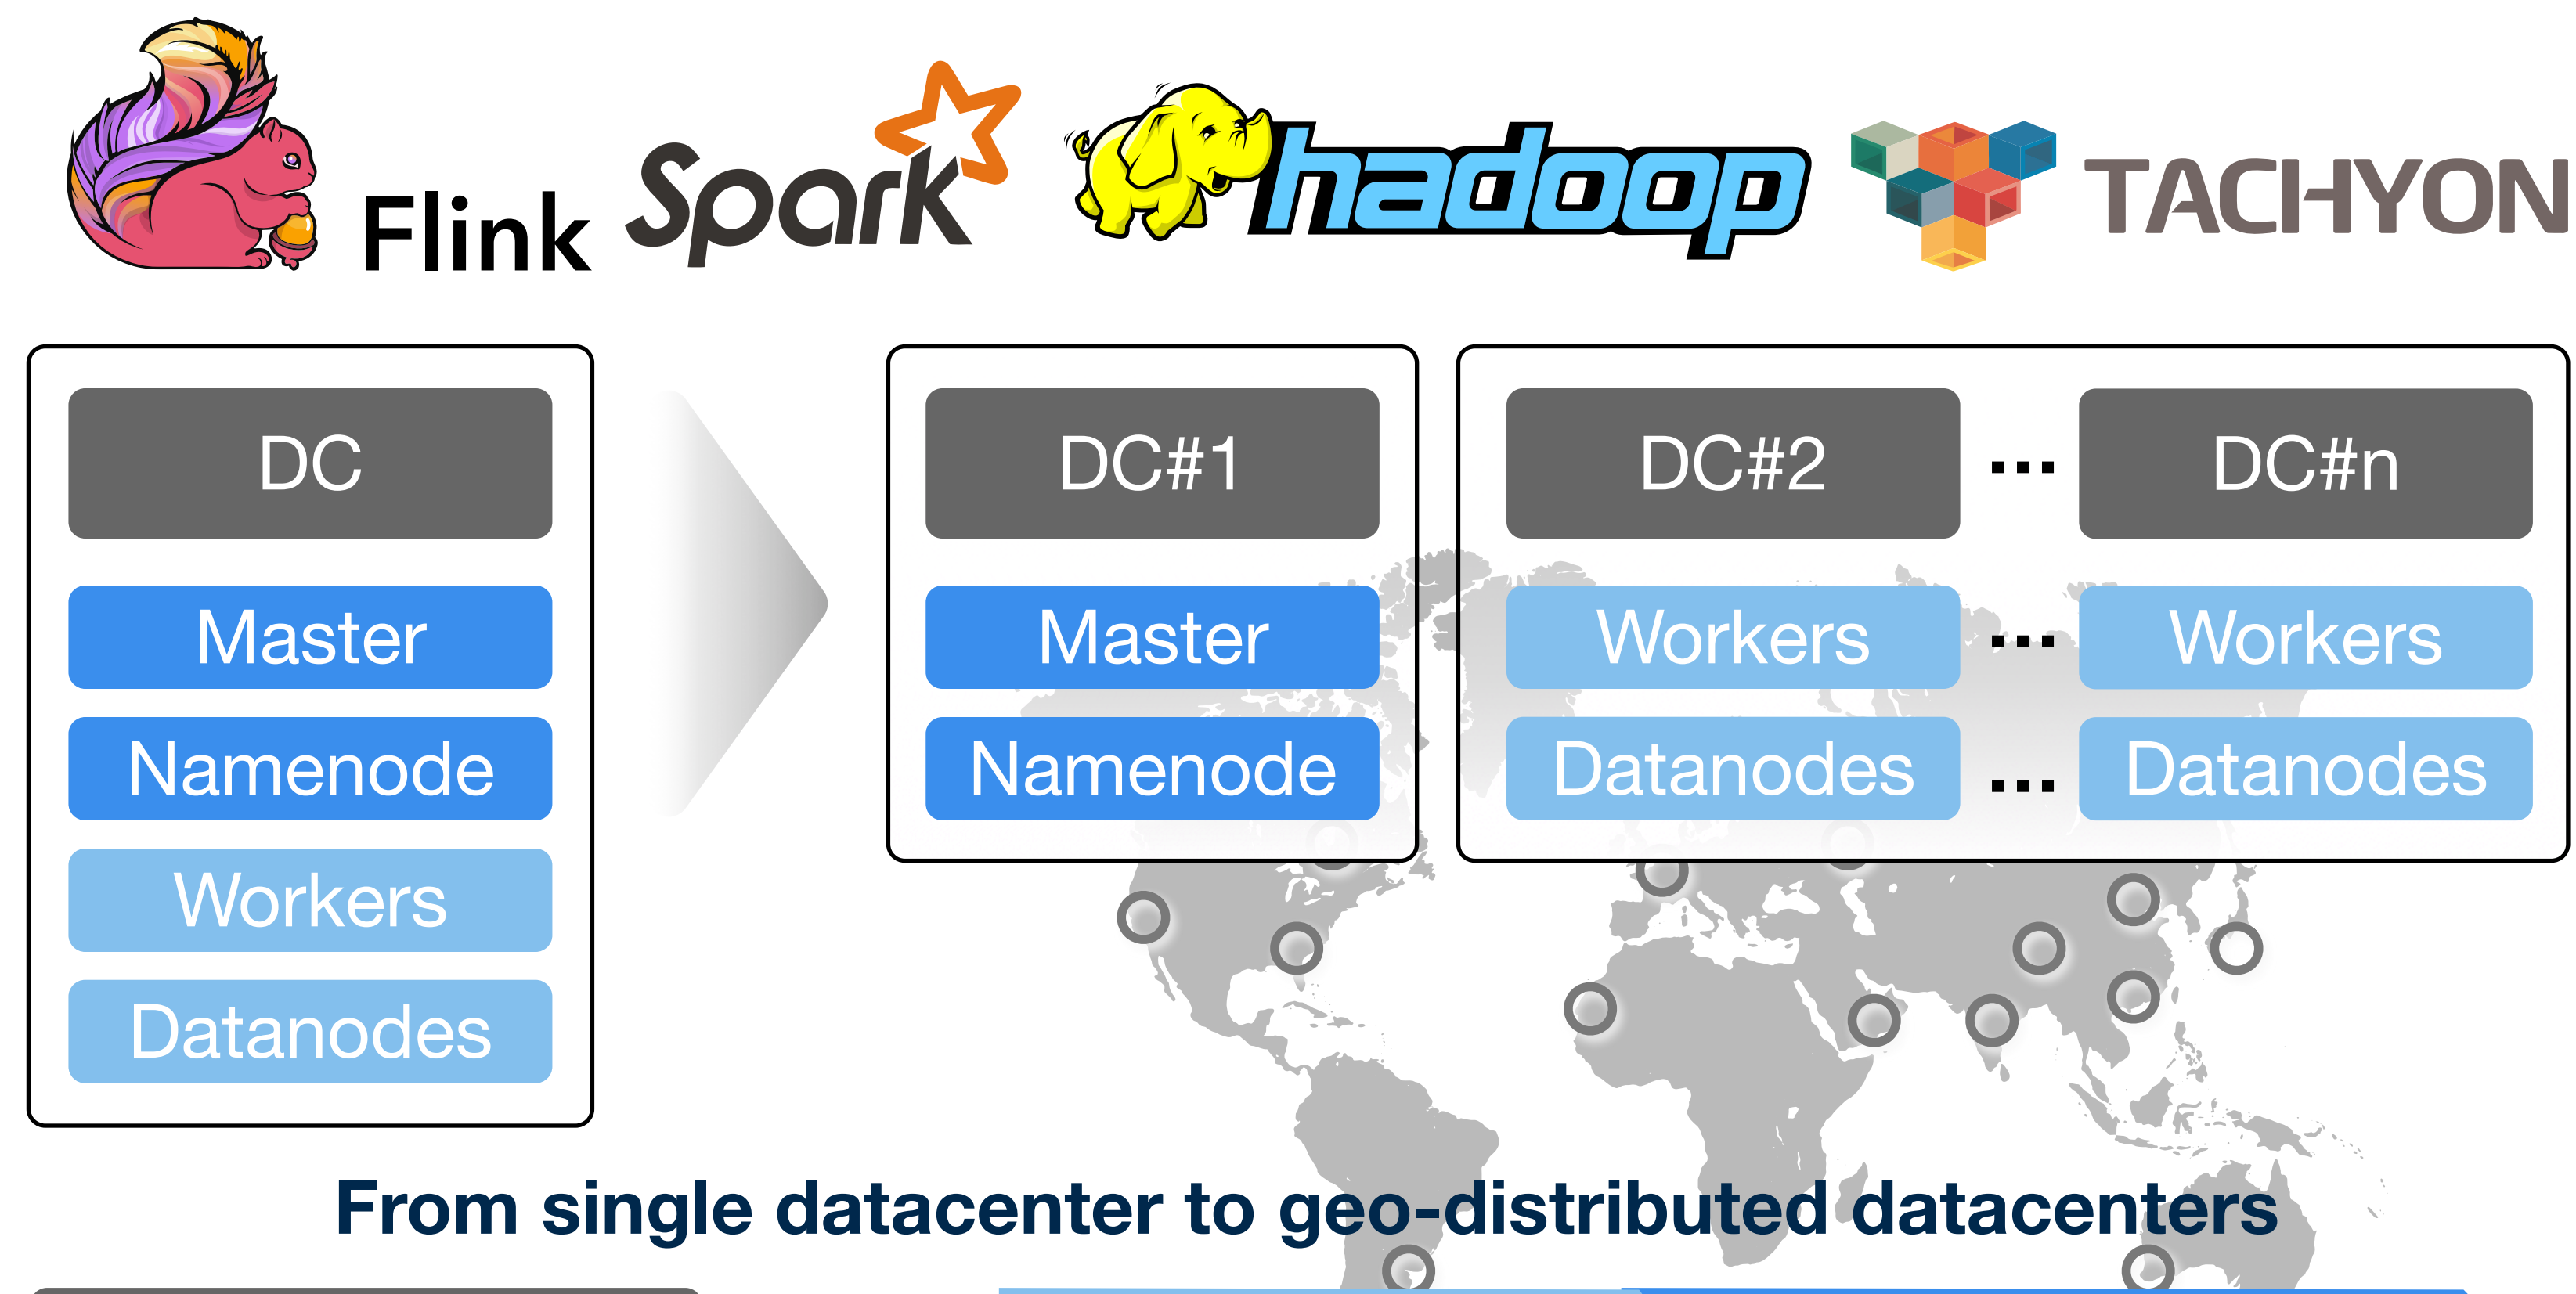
Flink Spark hadoop TACHYON

DC

Master

Namenode

Workers

Datanodes

DC#1

Master

Namenode

DC#2 ... DC#n

Workers ... Workers

Datanodes ... Datanodes

From single datacenter to geo-distributed datacenters